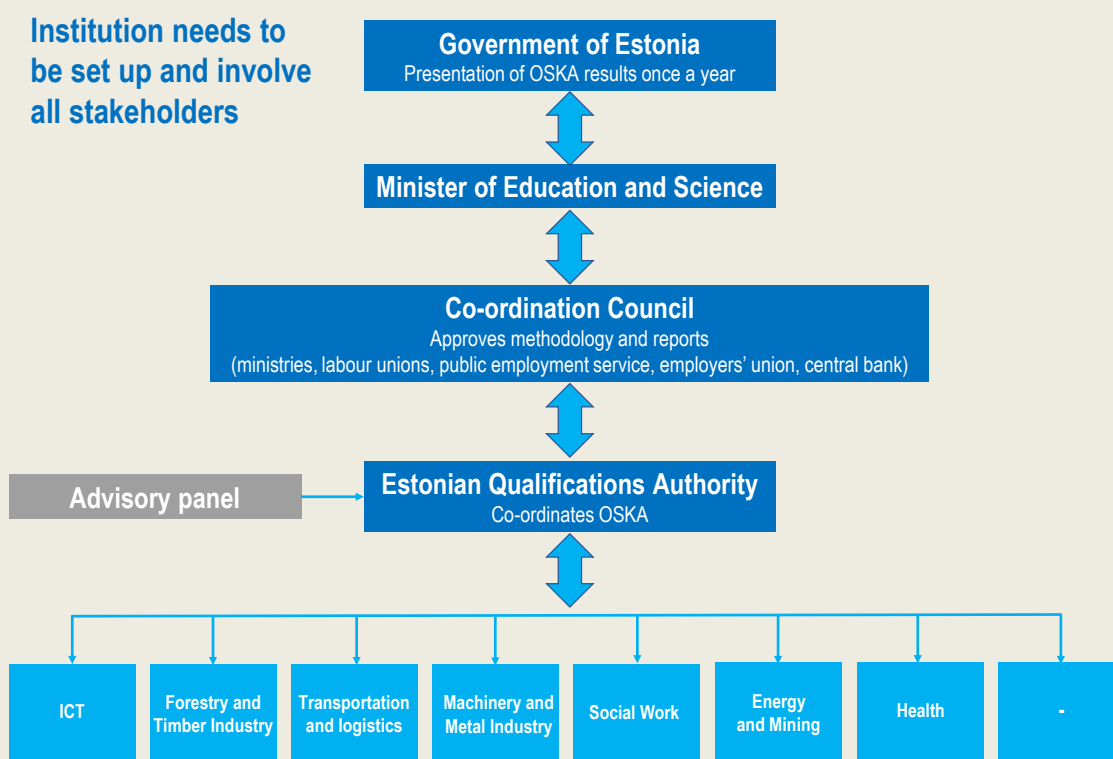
Institution needs to be set up and involve all stakeholders

Government of Estonia
Presentation of OSKA results once a year

Minister of Education and Science

Co-ordination Council
Approves methodology and reports
(ministries, labour unions, public employment service, employers' union, central bank)

Advisory panel

Estonian Qualifications Authority
Co-ordinates OSKA

ICT

Forestry and Timber Industry

Transportation and logistics

Machinery and Metal Industry

Social Work

Energy and Mining

Health

-